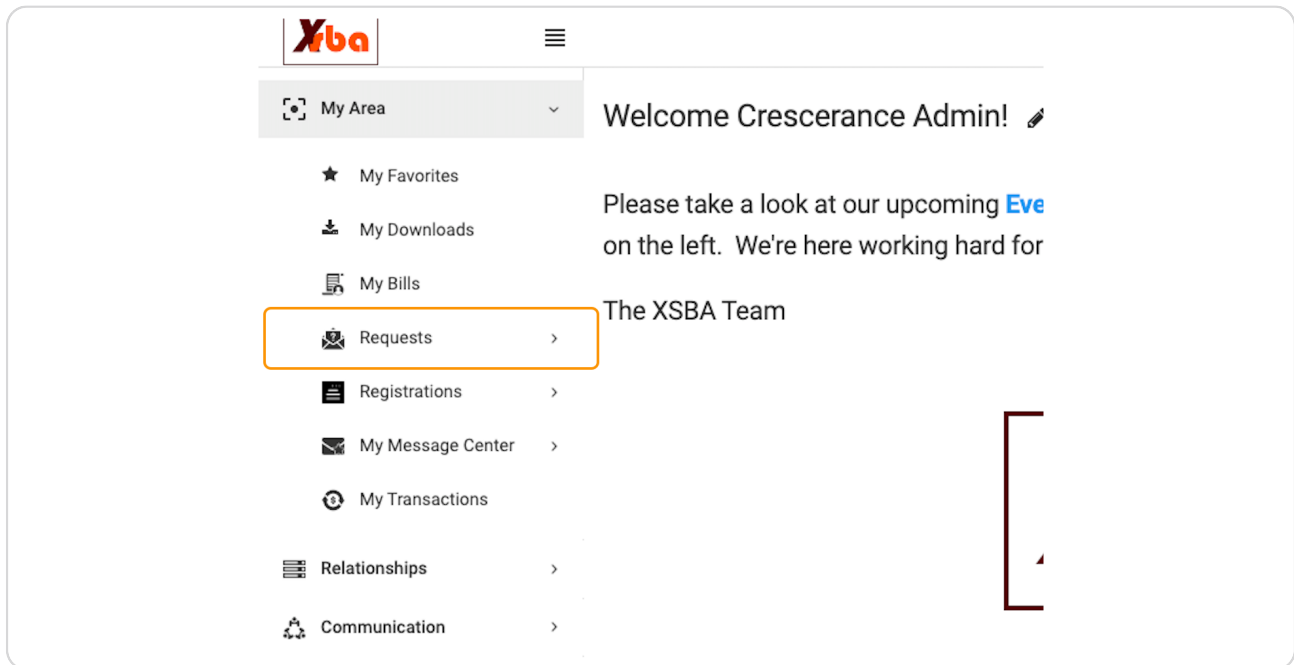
Xsba

My Area

My Favorites

My Downloads

My Bills

Requests

Registrations

My Message Center

My Transactions

Relationships

Communication

Welcome Crescerance Admin!

Please take a look at our upcoming Eve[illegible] on the left. We're here working hard for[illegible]

The XSBA Team